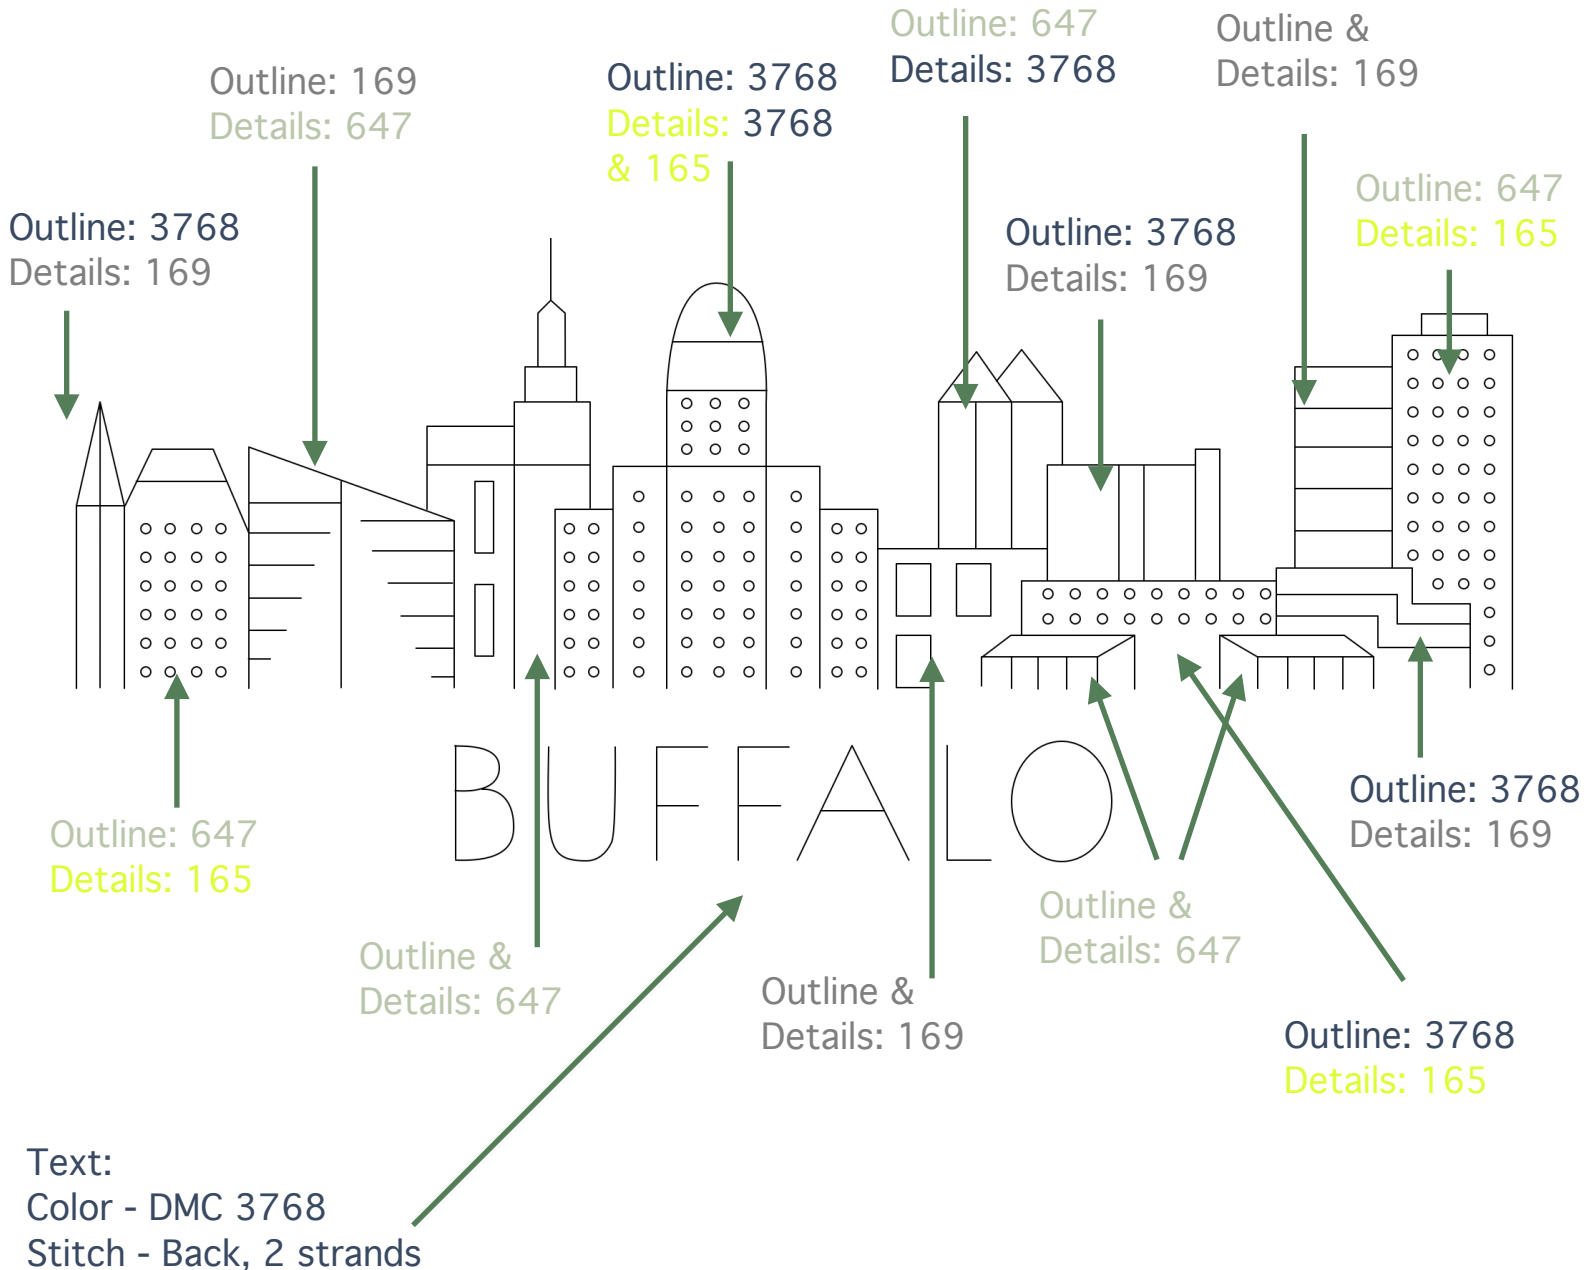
Outline: 647
Details: 3768

Outline &
Details: 169

Outline: 169
Details: 647

Outline: 3768
Details: 3768
& 165

Outline: 3768
Details: 169

Outline: 3768
Details: 169

Outline: 647
Details: 165

BUFFALO

Outline: 3768
Details: 169

Outline: 647
Details: 165

Outline &
Details: 647

Outline &
Details: 647

Outline &
Details: 169

Outline: 3768
Details: 165

Text:
Color - DMC 3768
Stitch - Back, 2 strands